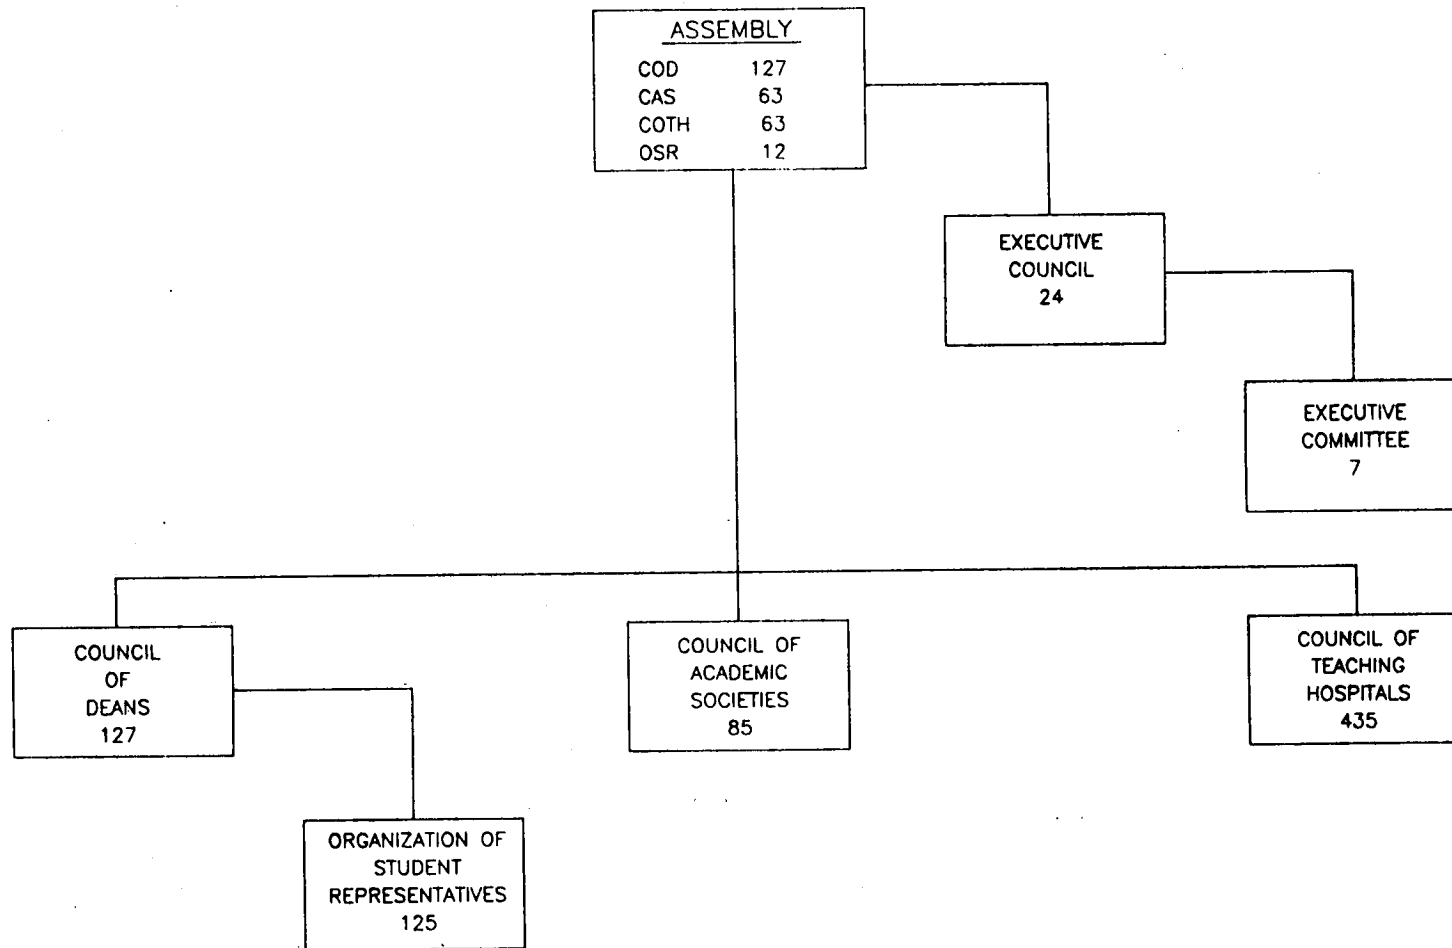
ASSEMBLY

| | |
|---|---|
| COD | 127 |
| CAS | 63 |
| COTH | 63 |
| OSR | 12 |

EXECUTIVE COUNCIL 24

EXECUTIVE COMMITTEE 7

COUNCIL OF DEANS 127

COUNCIL OF ACADEMIC SOCIETIES 85

COUNCIL OF TEACHING HOSPITALS 435

ORGANIZATION OF STUDENT REPRESENTATIVES 125